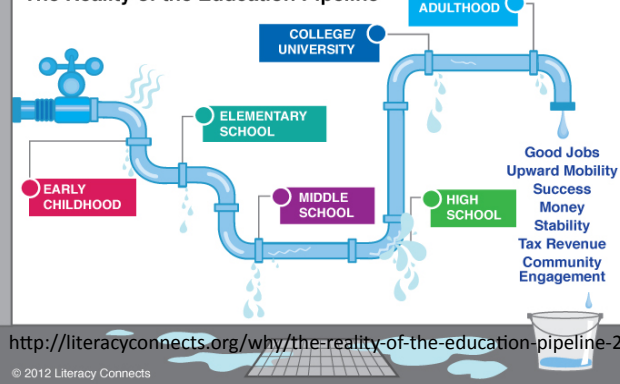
The Reality of the Education Pipeline

ADULTHOOD

COLLEGE/ UNIVERSITY

ELEMENTARY SCHOOL

EARLY CHILDHOOD

MIDDLE SCHOOL

HIGH SCHOOL

Good Jobs
Upward Mobility
Success
Money
Stability
Tax Revenue
Community Engagement

http://literacyconnects.org/why/the-reality-of-the-education-pipeline-2

© 2012 Literacy Connects